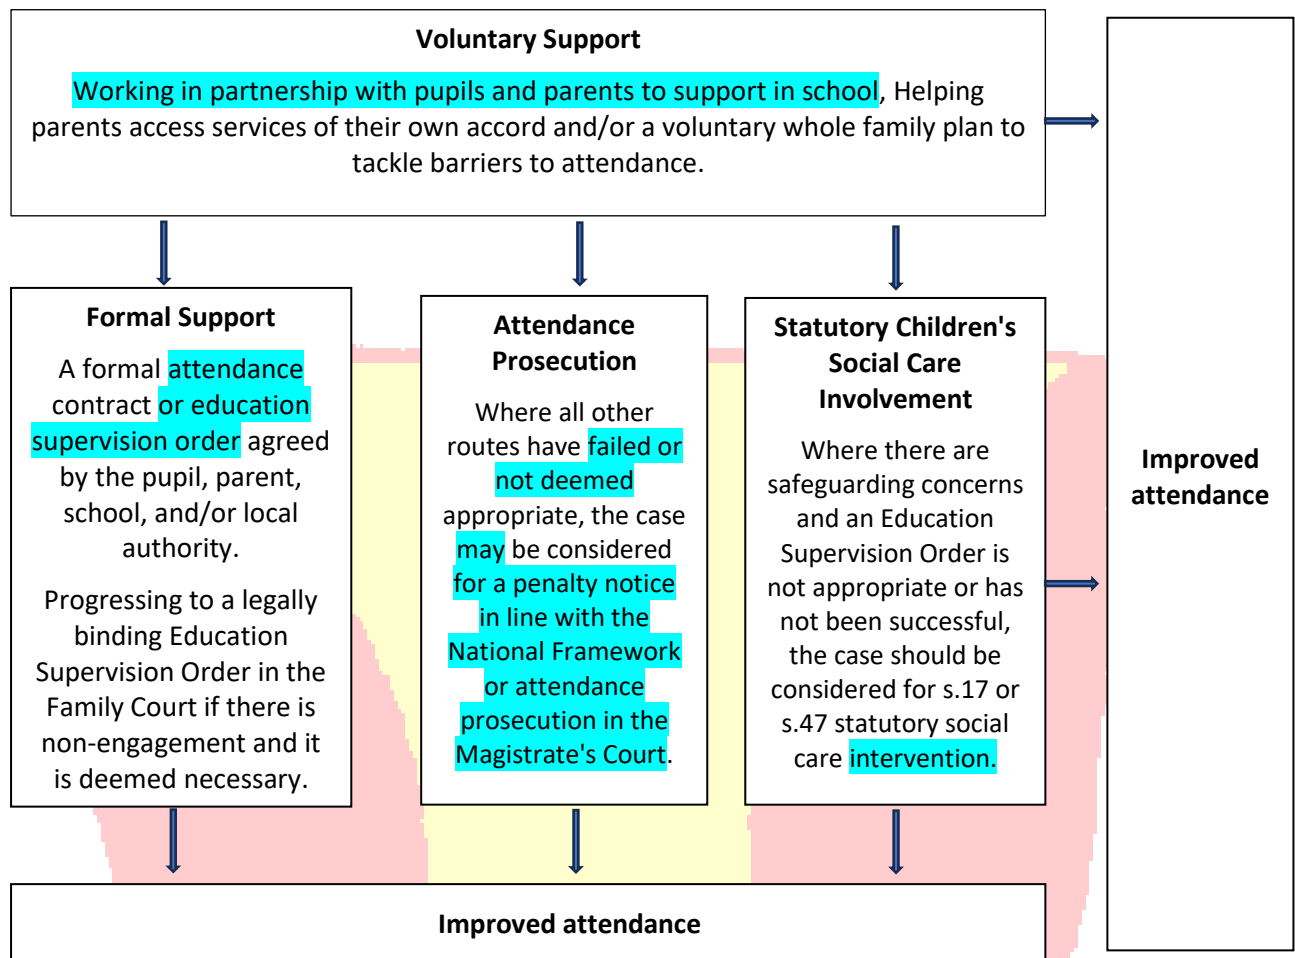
Voluntary Support

Working in partnership with pupils and parents to support in school, Helping parents access services of their own accord and/or a voluntary whole family plan to tackle barriers to attendance.

Formal Support

A formal attendance contract or education supervision order agreed by the pupil, parent, school, and/or local authority.

Progressing to a legally binding Education Supervision Order in the Family Court if there is non-engagement and it is deemed necessary.

Attendance Prosecution

Where all other routes have failed or not deemed appropriate, the case may be considered for a penalty notice in line with the National Framework or attendance prosecution in the Magistrate's Court.

Statutory Children's Social Care Involvement

Where there are safeguarding concerns and an Education Supervision Order is not appropriate or has not been successful, the case should be considered for s.17 or s.47 statutory social care intervention.

Improved attendance

Improved attendance